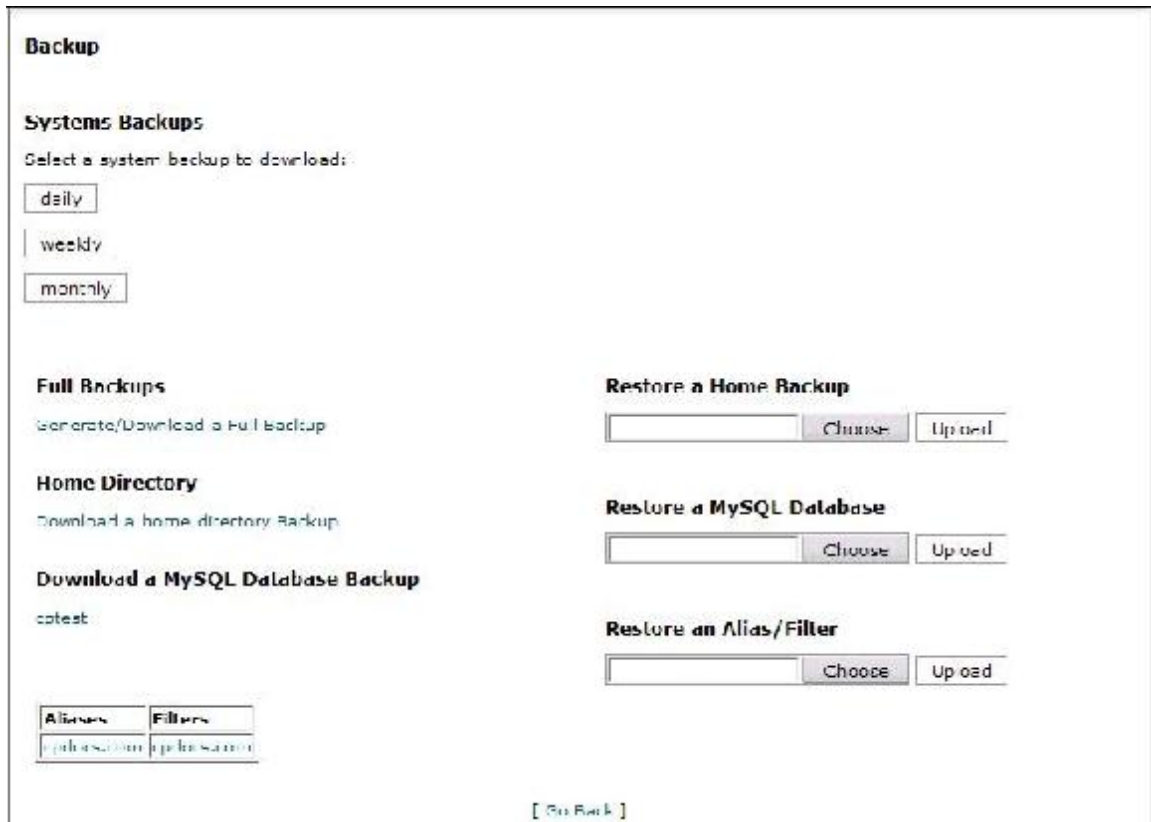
Backup

Systems Backups

Select a system backup to download:

daily

weekly

monthly

Full Backups

Generate/Download a Full Backup

Home Directory

Download a home directory Backup

Download a MySQL Database Backup

cptest

| Aliases | Filters |
|---|---|
| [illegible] | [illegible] |

Restore a Home Backup

Choose Upload

Restore a MySQL Database

Choose Upload

Restore an Alias/Filter

Choose Upload

[ Go Back ]